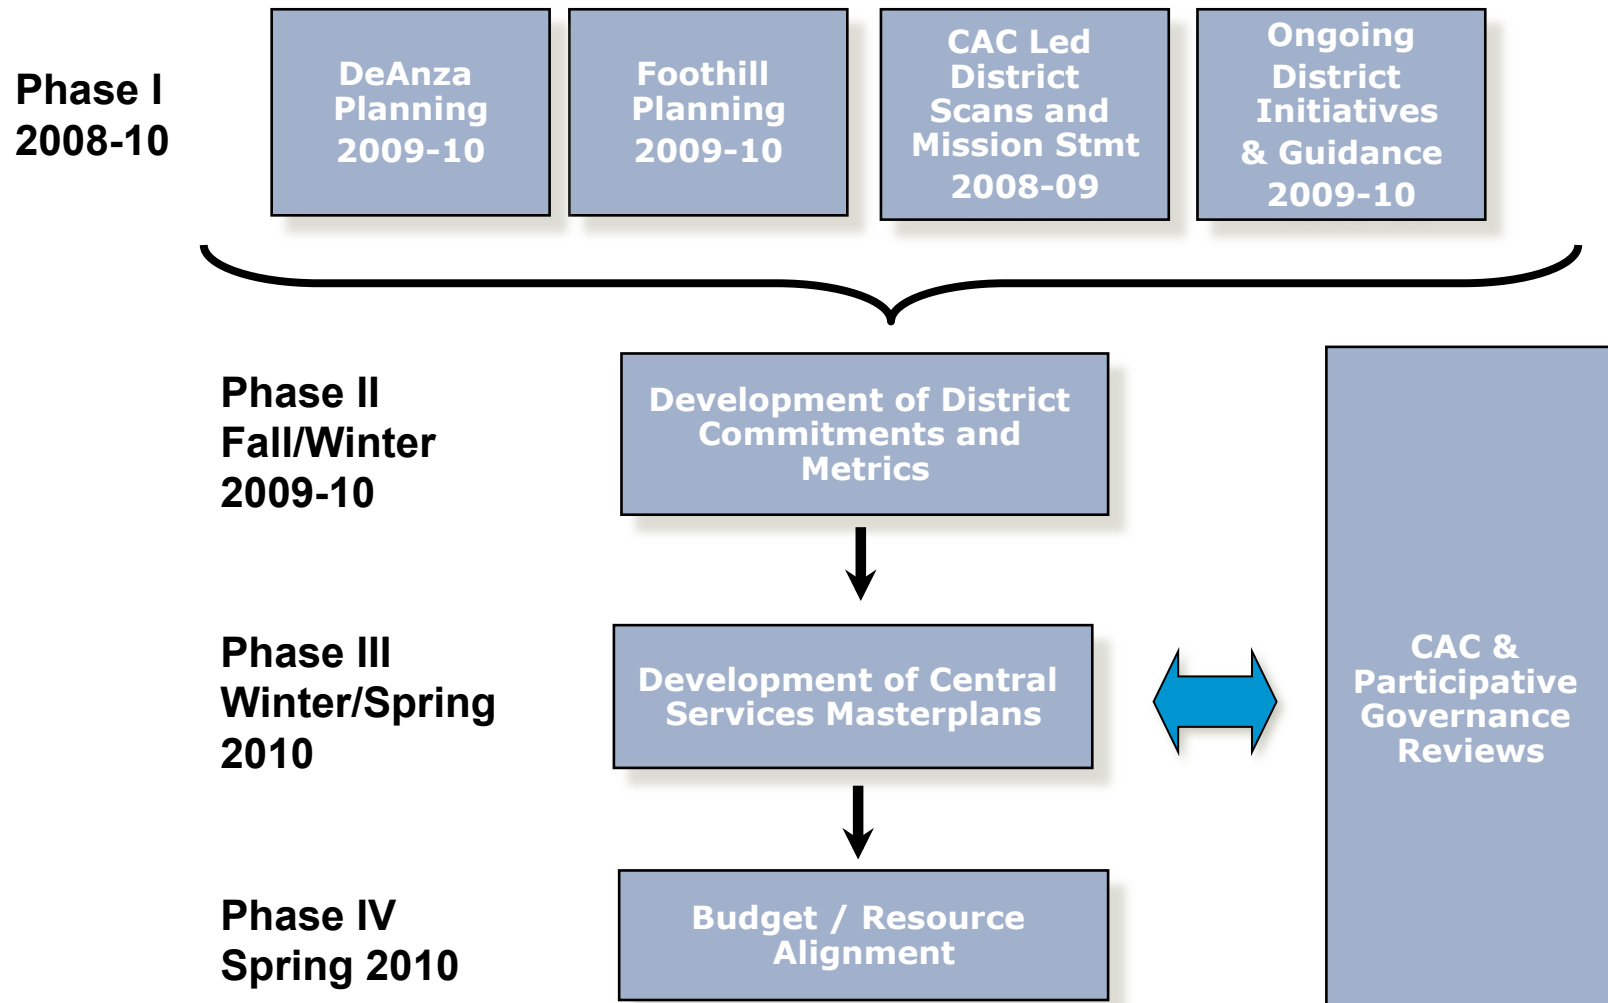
Phase I
2008-10

DeAnza Planning 2009-10

Foothill Planning 2009-10

CAC Led District Scans and Mission Stmt 2008-09

Ongoing District Initiatives & Guidance 2009-10

Phase II
Fall/Winter
2009-10

Development of District Commitments and Metrics

Phase III
Winter/Spring
2010

Development of Central Services Masterplans

CAC & Participative Governance Reviews

Phase IV
Spring 2010

Budget / Resource Alignment